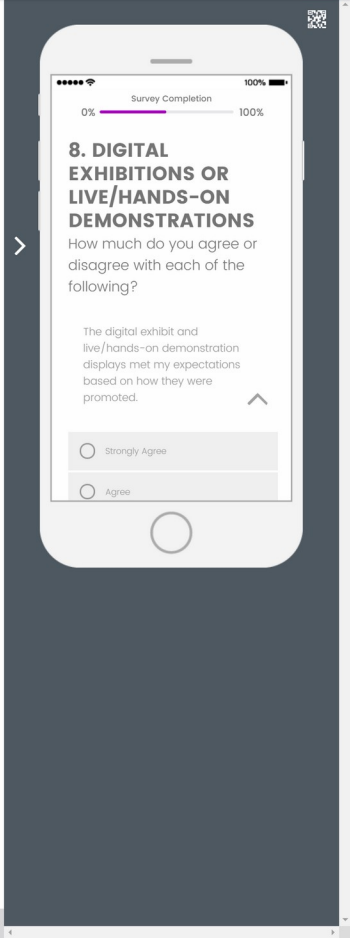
100%

Survey Completion
0% 100%

8. DIGITAL EXHIBITIONS OR LIVE/HANDS-ON DEMONSTRATIONS
How much do you agree or disagree with each of the following?

The digital exhibit and live/hands-on demonstration displays met my expectations based on how they were promoted.

Strongly Agree

Agree